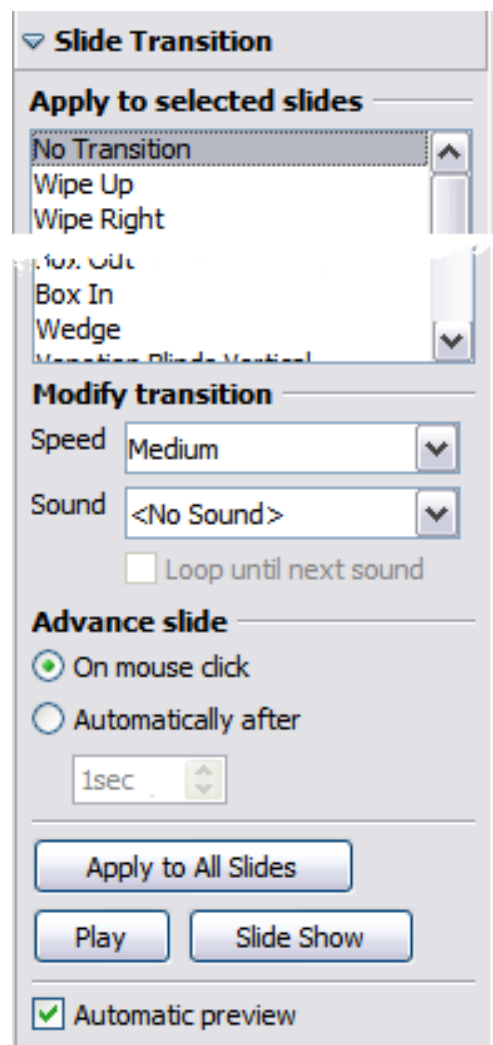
Slide Transition

Apply to selected slides

No Transition
Wipe Up
Wipe Right
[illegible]
Box In
Wedge
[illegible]

Modify transition

Speed Medium

Sound <No Sound>

Loop until next sound

Advance slide

On mouse click

Automatically after

1sec

Apply to All Slides

Play

Slide Show

Automatic preview